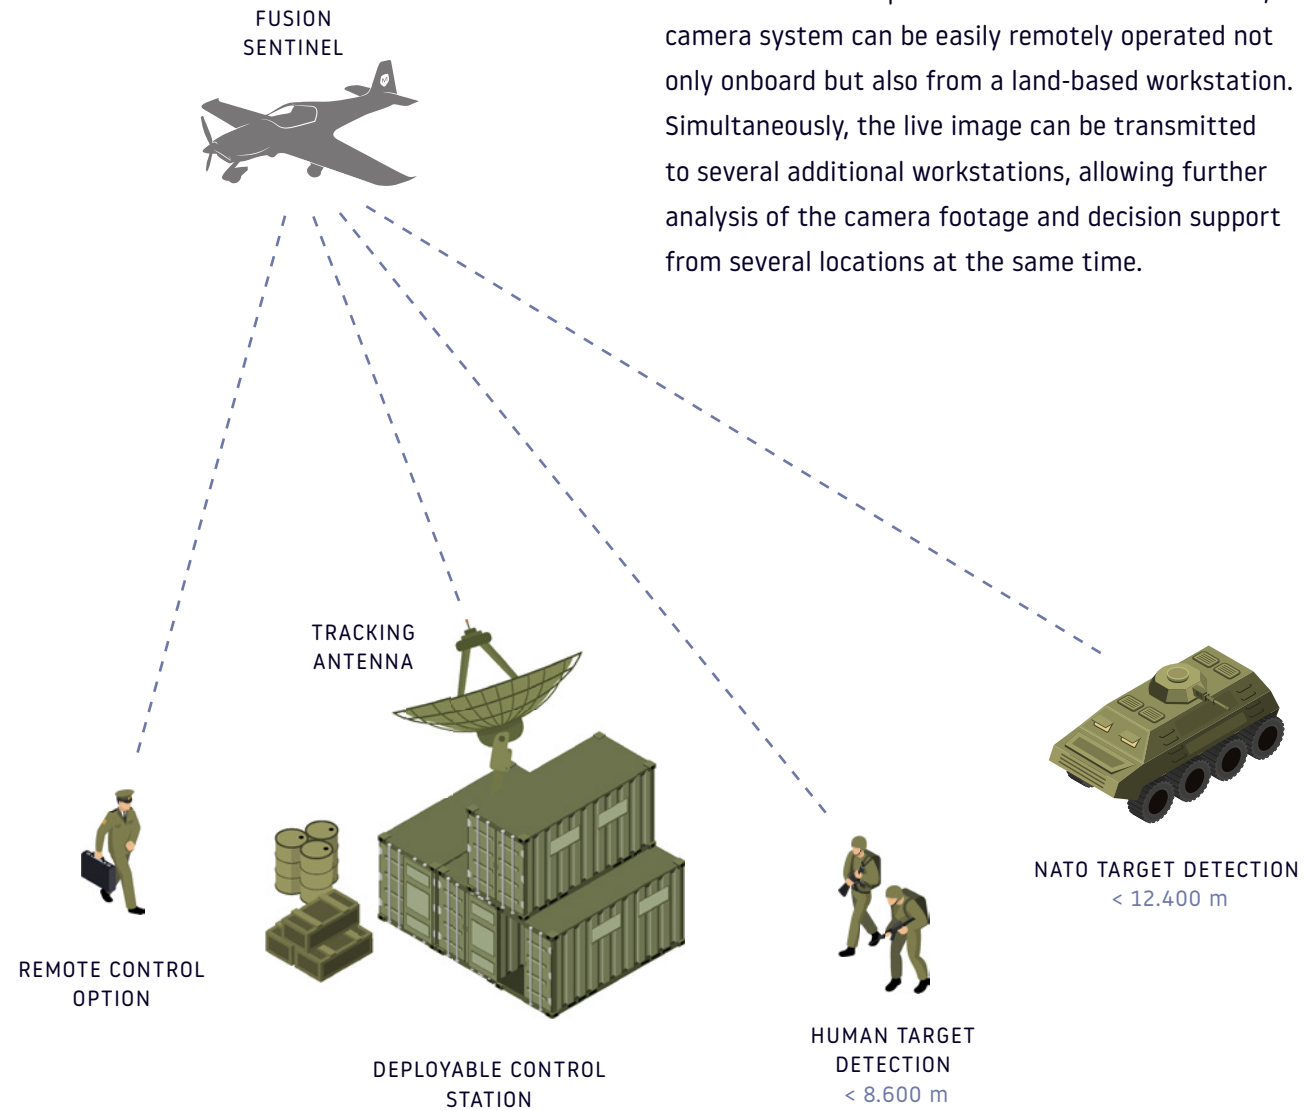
FUSION SENTINEL

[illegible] camera system can be easily remotely operated not only onboard but also from a land-based workstation. Simultaneously, the live image can be transmitted to several additional workstations, allowing further analysis of the camera footage and decision support from several locations at the same time.

TRACKING ANTENNA

REMOTE CONTROL OPTION

DEPLOYABLE CONTROL STATION

HUMAN TARGET DETECTION
< 8.600 m

NATO TARGET DETECTION
< 12.400 m